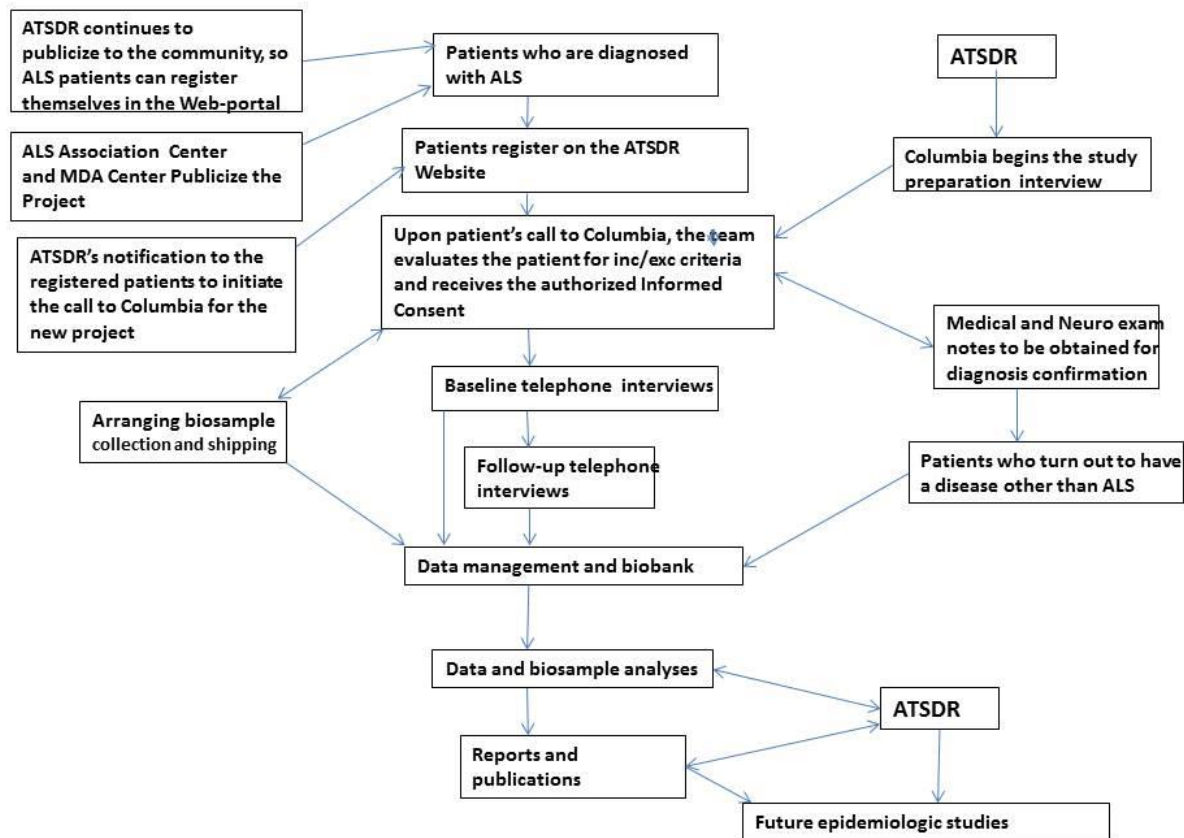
ATSDR continues to publicize to the community, so ALS patients can register themselves in the Web-portal

Patients who are diagnosed with ALS

ATSDR

ALS Association Center and MDA Center Publicize the Project

Patients register on the ATSDR Website

Columbia begins the study preparation interview

ATSDR's notification to the registered patients to initiate the call to Columbia for the new project

Upon patient's call to Columbia, the team evaluates the patient for inc/exc criteria and receives the authorized Informed Consent

Medical and Neuro exam notes to be obtained for diagnosis confirmation

Baseline telephone interviews

Arranging biosample collection and shipping

Follow-up telephone interviews

Patients who turn out to have a disease other than ALS

Data management and biobank

Data and biosample analyses

ATSDR

Reports and publications

Future epidemiologic studies